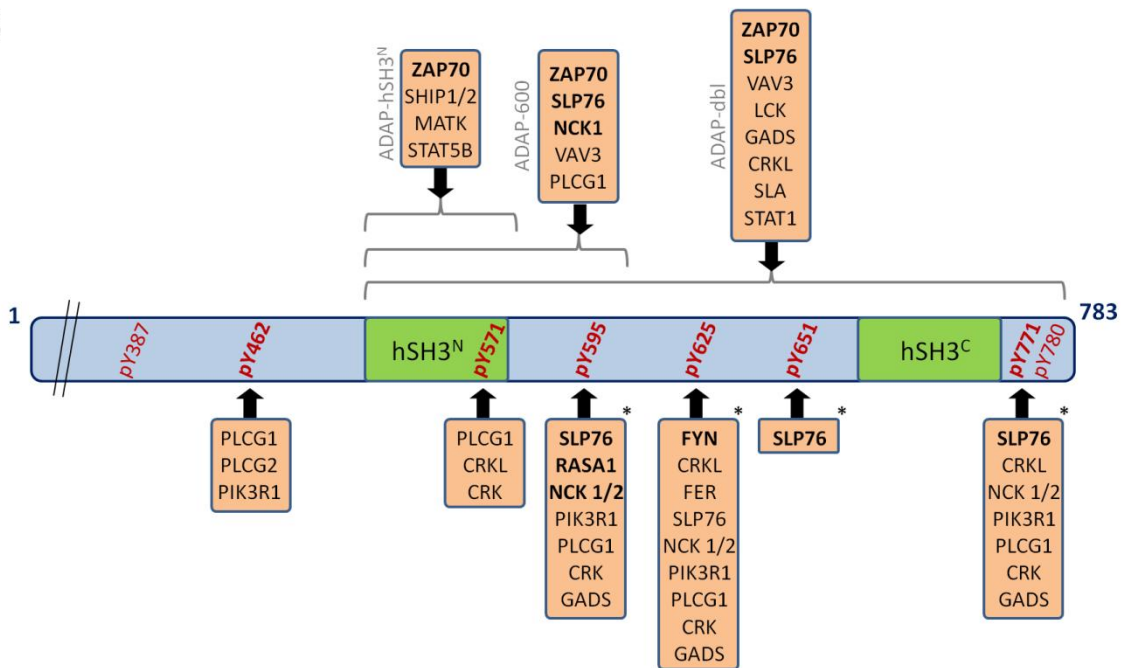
ADAP-hSH3$^N$

ZAP70
SHIP1/2
MATK
STAT5B

ADAP-600

ZAP70
SLP76
NCK1
VAV3
PLCG1

ADAP-dbl

ZAP70
SLP76
VAV3
LCK
GADS
CRKL
SLA
STAT1

1

783

pY387 pY462 hSH3$^N$ pY571 pY595 pY625 pY651 hSH3$^C$ pY771 pY780

PLCG1
PLCG2
PIK3R1

PLCG1
CRKL
CRK

SLP76
RASA1
NCK 1/2
PIK3R1
PLCG1
CRK
GADS
*

FYN
CRKL
FER
SLP76
NCK 1/2
PIK3R1
PLCG1
CRK
GADS
*

SLP76
*

SLP76
CRKL
NCK 1/2
PIK3R1
PLCG1
CRK
GADS
*